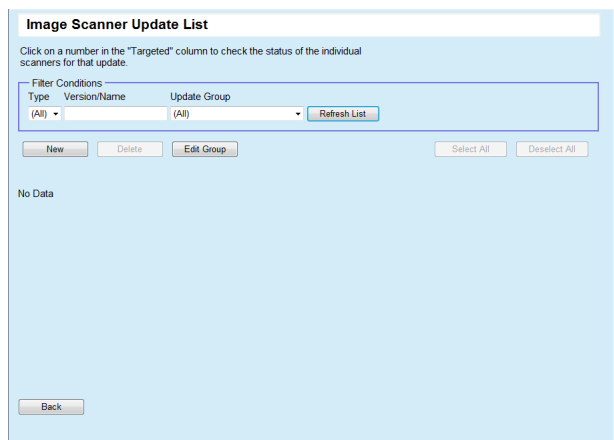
Image Scanner Update List

Click on a number in the "Targeted" column to check the status of the individual scanners for that update.

Filter Conditions
Type Version/Name Update Group
(All) (All) Refresh List

New Delete Edit Group Select All Deselect All

No Data

Back